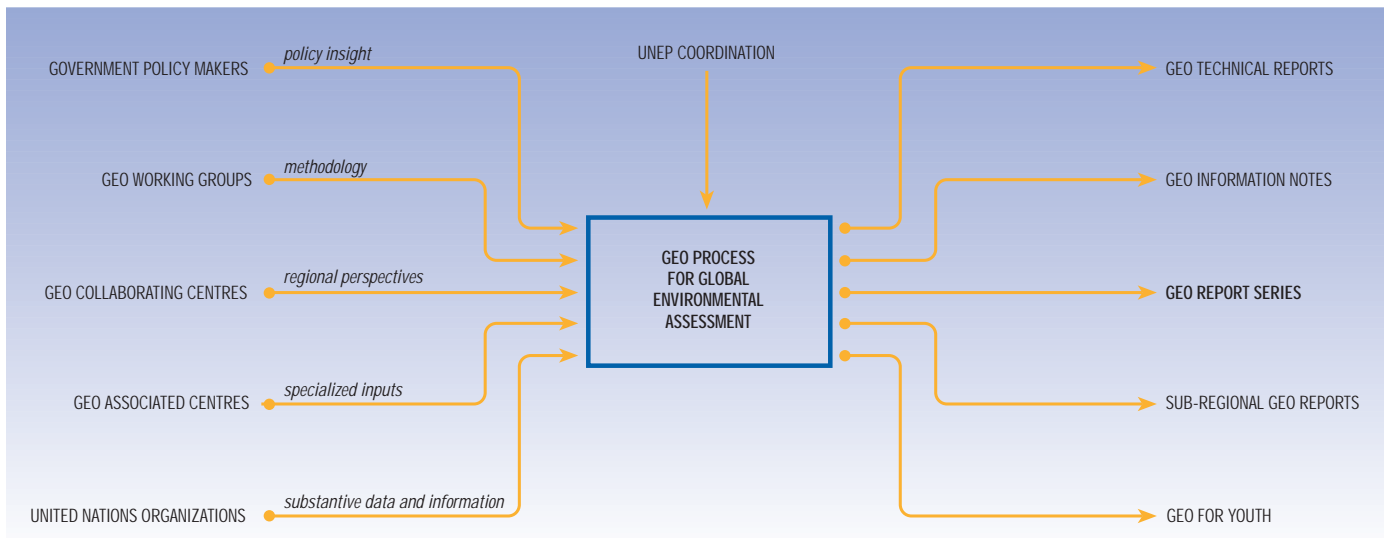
GOVERNMENT POLICY MAKERS
policy insight

GEO WORKING GROUPS
methodology

GEO COLLABORATING CENTRES
regional perspectives

GEO ASSOCIATED CENTRES
specialized inputs

UNITED NATIONS ORGANIZATIONS
substantive data and information

UNEP COORDINATION

GEO PROCESS FOR GLOBAL ENVIRONMENTAL ASSESSMENT

GEO TECHNICAL REPORTS

GEO INFORMATION NOTES

GEO REPORT SERIES

SUB-REGIONAL GEO REPORTS

GEO FOR YOUTH